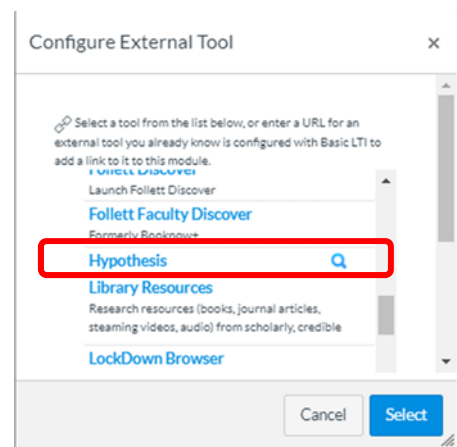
Configure External Tool

×

Select a tool from the list below, or enter a URL for an external tool you already know is configured with Basic LTI to add a link to it to this module.

Follett Discover
Launch Follett Discover

Follett Faculty Discover
Formerly Booknow+

Hypothesis

Library Resources
Research resources (books, journal articles, steaming videos, audio) from scholarly, credible

LockDown Browser

Cancel

Select